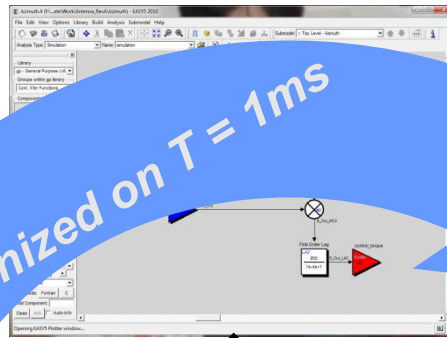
Azimuth4 (F:\...ate\Work\Antenna_RevA\Azimuth) - EASY5 2010

File Edit View Options Library Build Analysis Submodel Help

Subsystem: Top Level - Azimuth

Analysis Type: Simulation

Name: simulation

Library

gp - General Purpose (c8

Groups within gp library

Cont. Xfer Functions

Compon

nized on T = 1ms

First Order Lag

control_torque

Fortran

Component

Close

Auto info

Opening EASY5 Plotter window...